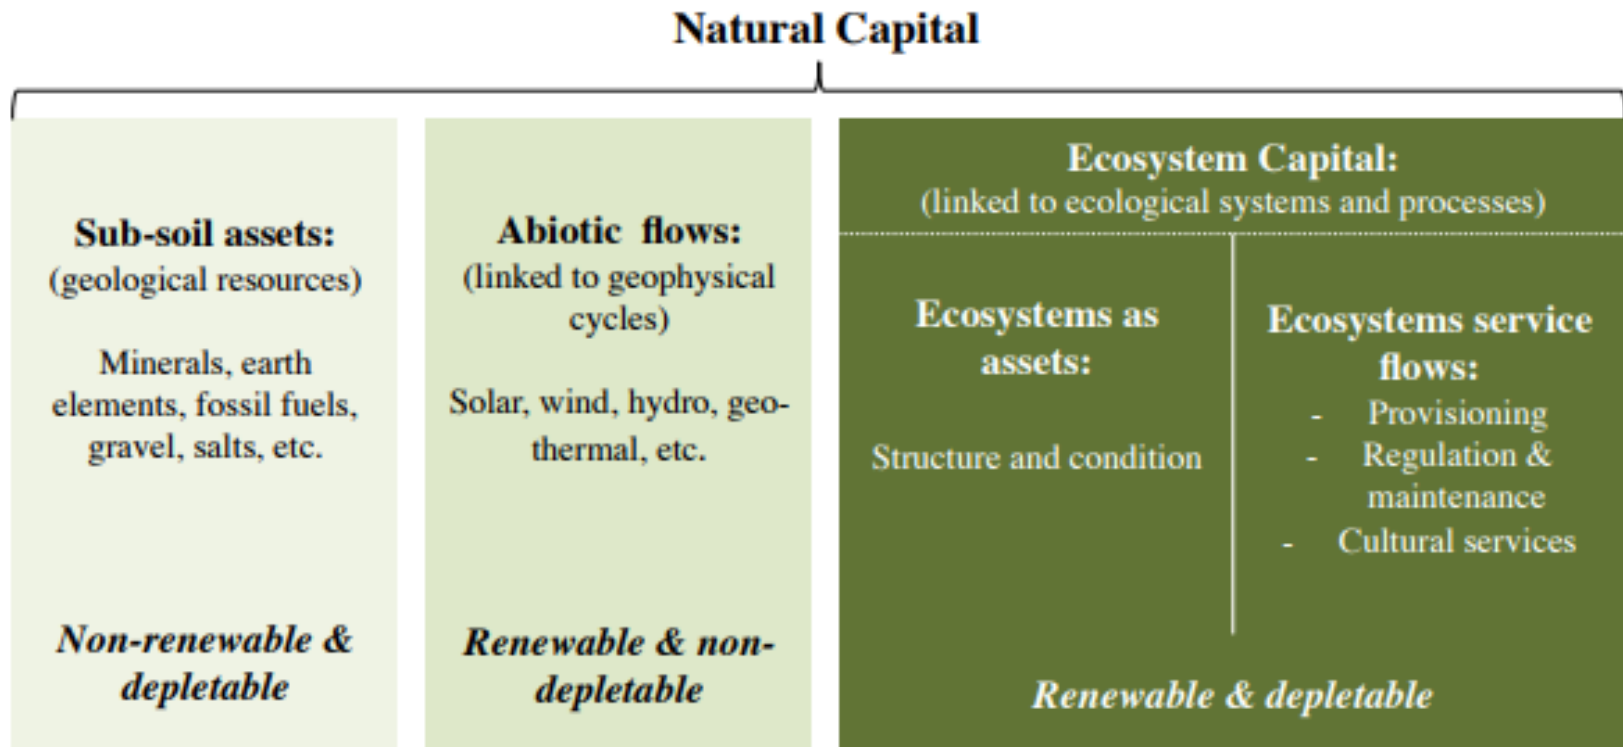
Natural Capital

Sub-soil assets:
(geological resources)

Minerals, earth elements, fossil fuels, gravel, salts, etc.

Non-renewable & depletable

Abiotic flows:
(linked to geophysical cycles)

Solar, wind, hydro, geothermal, etc.

Renewable & non-depletable

Ecosystem Capital:
(linked to ecological systems and processes)

Ecosystems as assets:

Structure and condition

Ecosystems service flows:
- Provisioning
- Regulation & maintenance
- Cultural services

Renewable & depletable